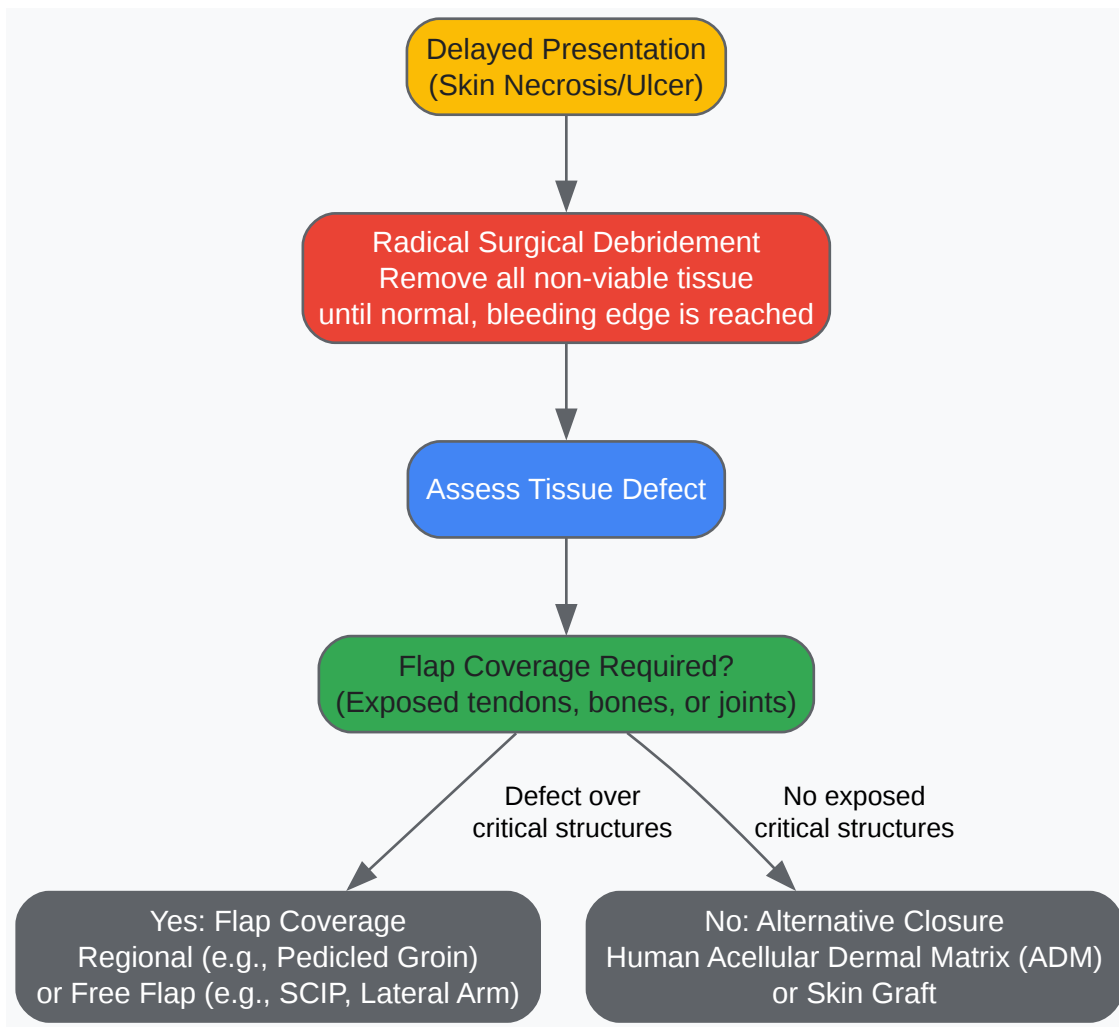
Delayed Presentation
(Skin Necrosis/Ulcer)

Radical Surgical Debridement
Remove all non-viable tissue
until normal, bleeding edge is reached

Assess Tissue Defect

Flap Coverage Required?
(Exposed tendons, bones, or joints)

Defect over
critical structures

No exposed
critical structures

Yes: Flap Coverage
Regional (e.g., Pedicled Groin)
or Free Flap (e.g., SCIP, Lateral Arm)

No: Alternative Closure
Human Acellular Dermal Matrix (ADM)
or Skin Graft